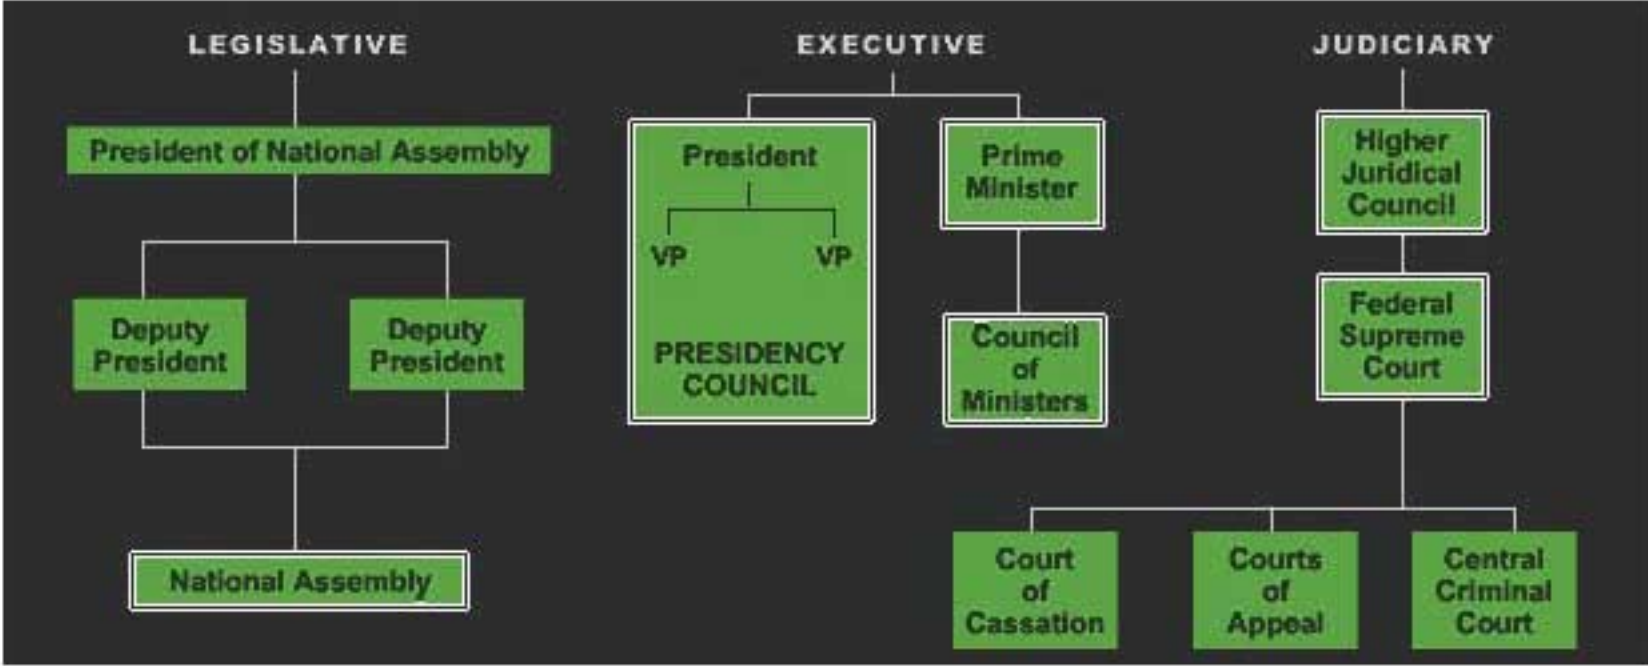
LEGISLATIVE

President of National Assembly

Deputy President

Deputy President

National Assembly

EXECUTIVE

President

VP

VP

PRESIDENCY COUNCIL

Prime Minister

Council of Ministers

JUDICIARY

Higher Juridical Council

Federal Supreme Court

Court of Cassation

Courts of Appeal

Central Criminal Court